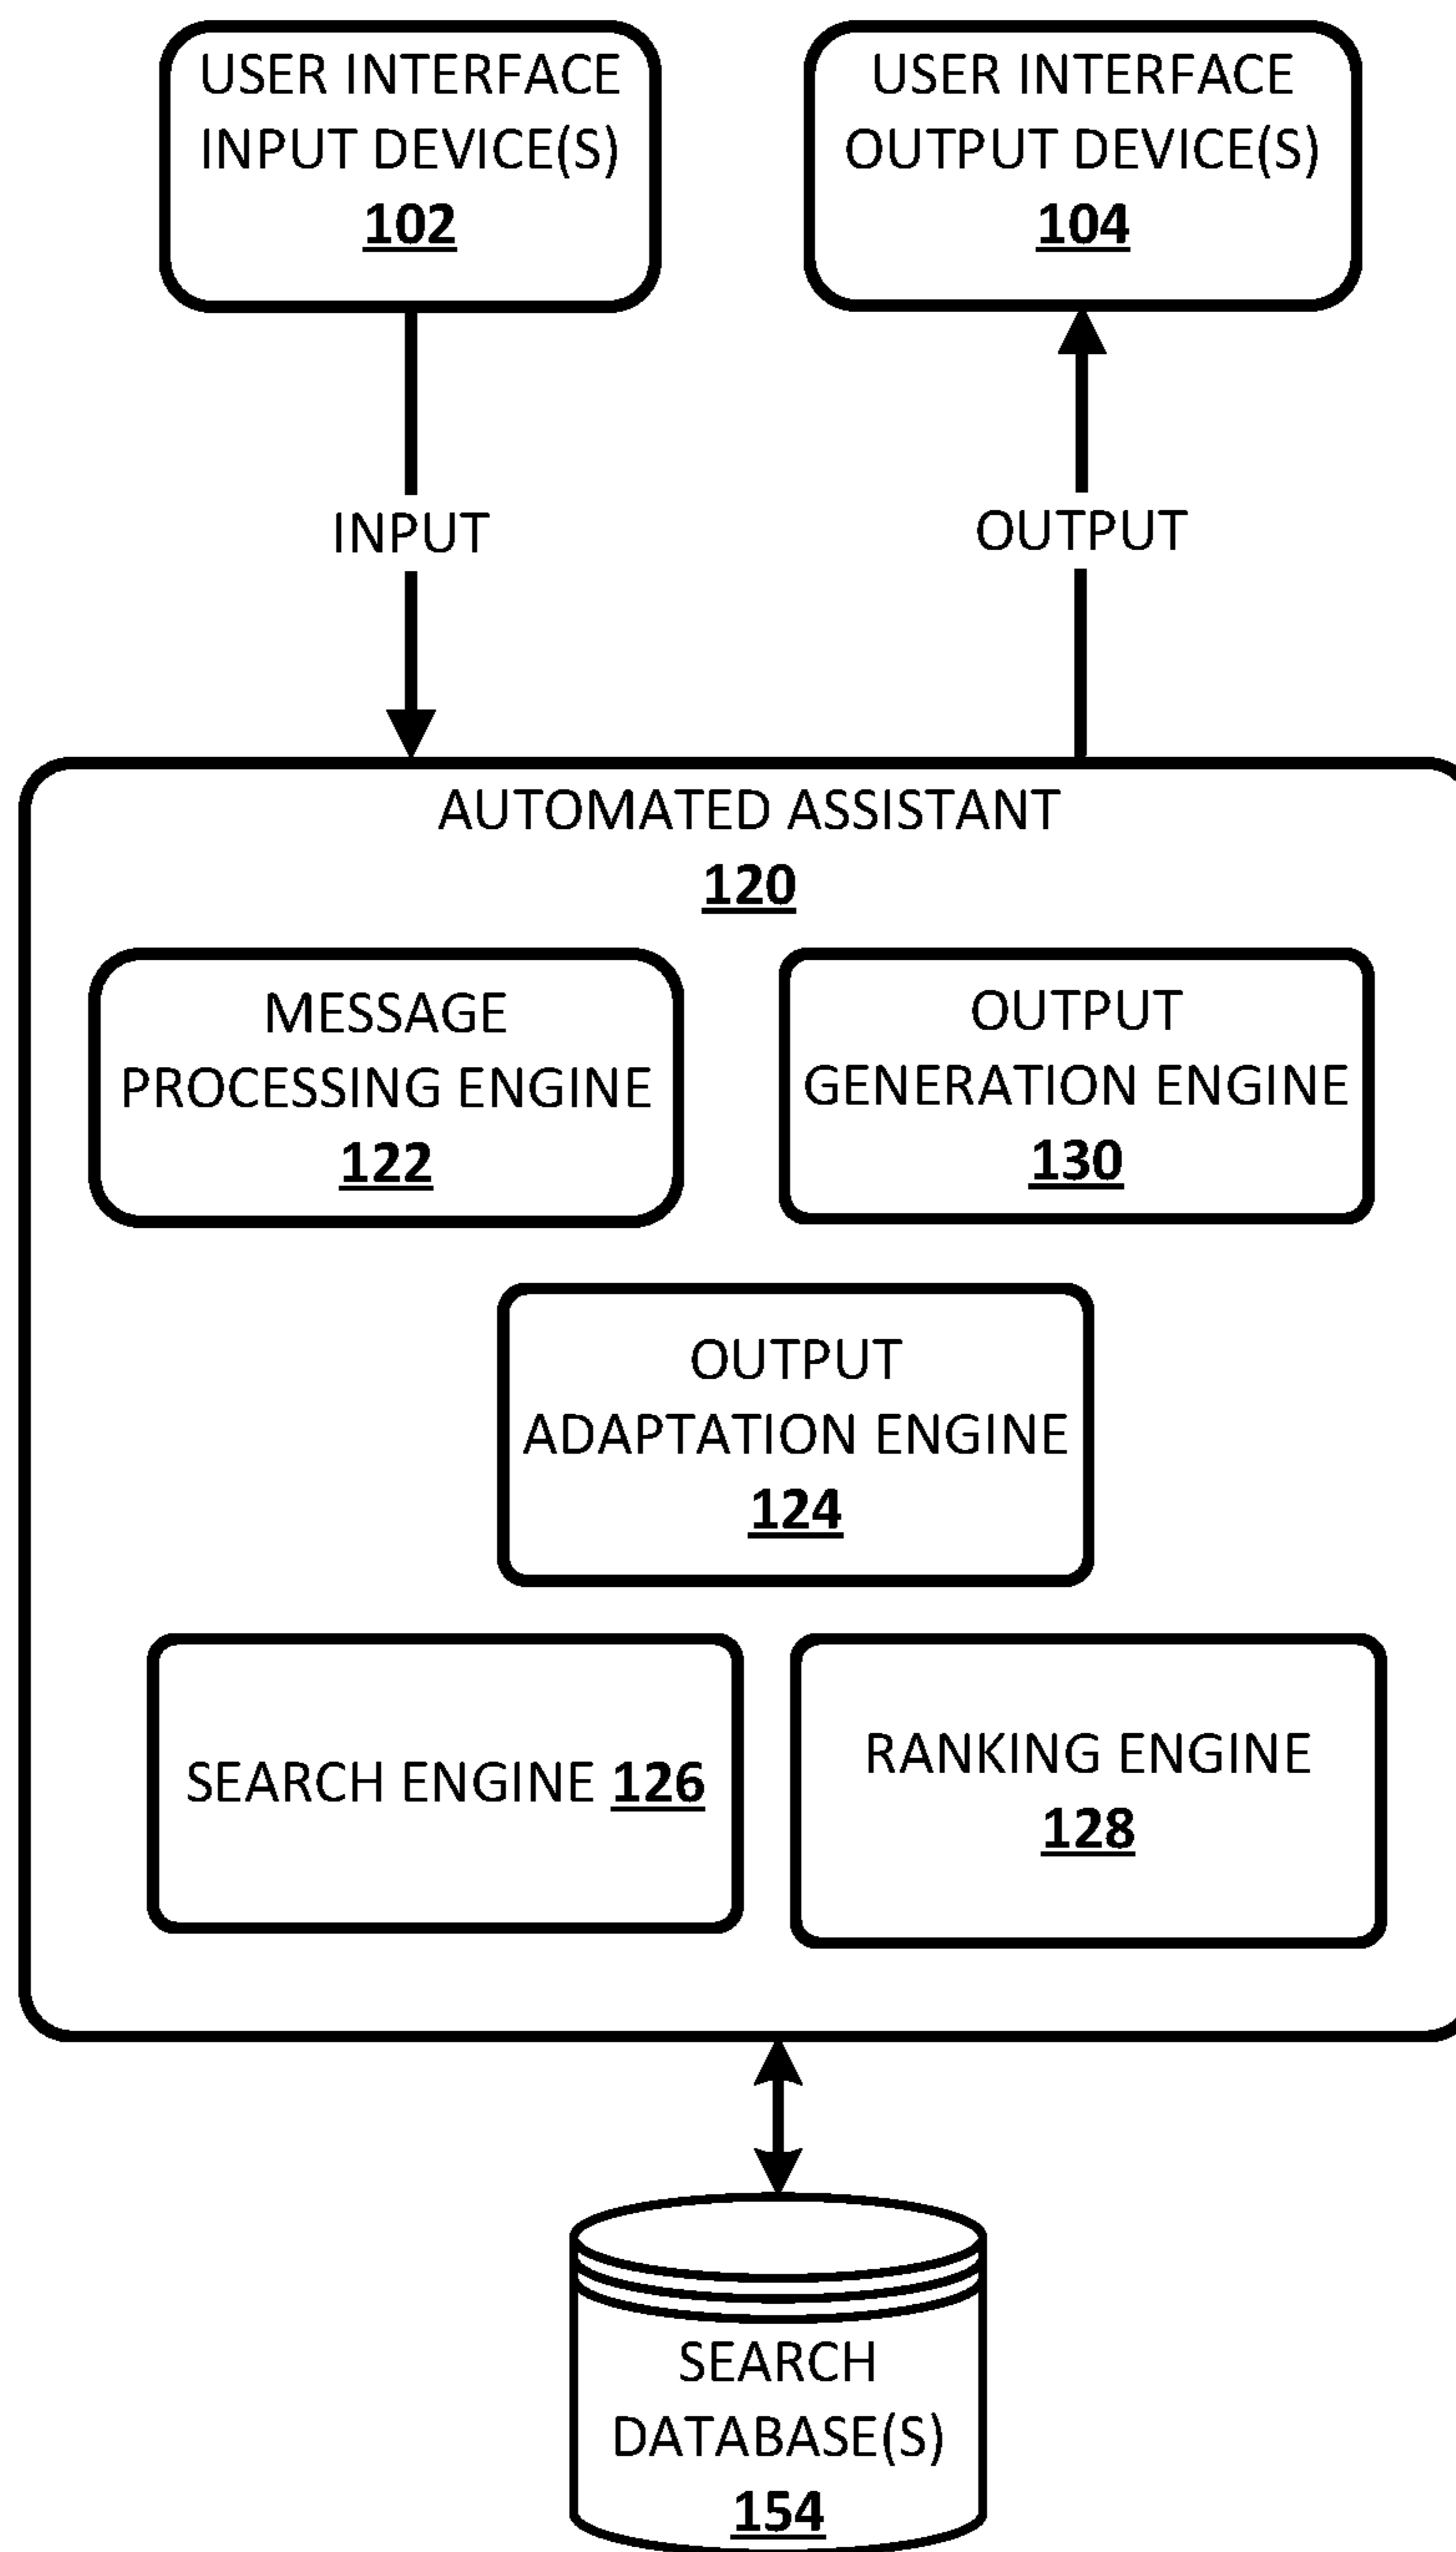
USER INTERFACE INPUT DEVICE(S) 102

USER INTERFACE OUTPUT DEVICE(S) 104

INPUT

OUTPUT

AUTOMATED ASSISTANT 120

MESSAGE PROCESSING ENGINE 122

OUTPUT GENERATION ENGINE 130

OUTPUT ADAPTATION ENGINE 124

SEARCH ENGINE 126

RANKING ENGINE 128

SEARCH DATABASE(S) 154